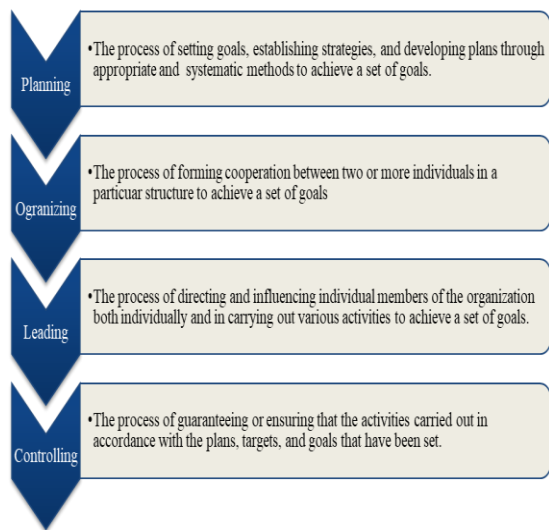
Planning

•The process of setting goals, establishing strategies, and developing plans through appropriate and systematic methods to achieve a set of goals.

Ogranizing

•The process of forming cooperation between two or more individuals in a particular structure to achieve a set of goals

Leading

•The process of directing and influencing individual members of the organization both individually and in carrying out various activities to achieve a set of goals.

Controlling

•The process of guaranteeing or ensuring that the activities carried out in accordance with the plans, targets, and goals that have been set.